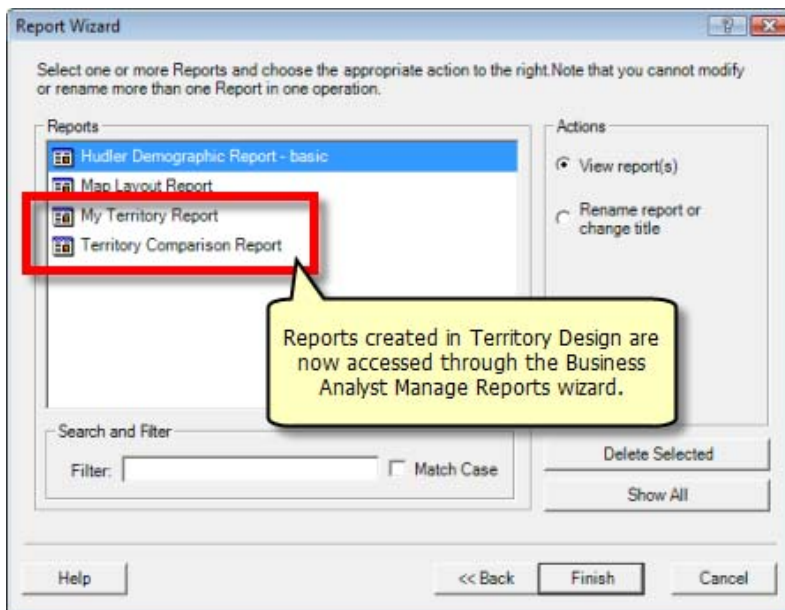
Report Wizard

?

Select one or more Reports and choose the appropriate action to the right.Note that you cannot modify or rename more than one Report in one operation.

Reports

Hudler Demographic Report - basic

Map Layout Report

My Territory Report

Territory Comparison Report

Actions

View report(s)

Rename report or change title

Reports created in Territory Design are now accessed through the Business Analyst Manage Reports wizard.

Search and Filter

Filter:

Match Case

Delete Selected

Show All

Help

<< Back

Finish

Cancel